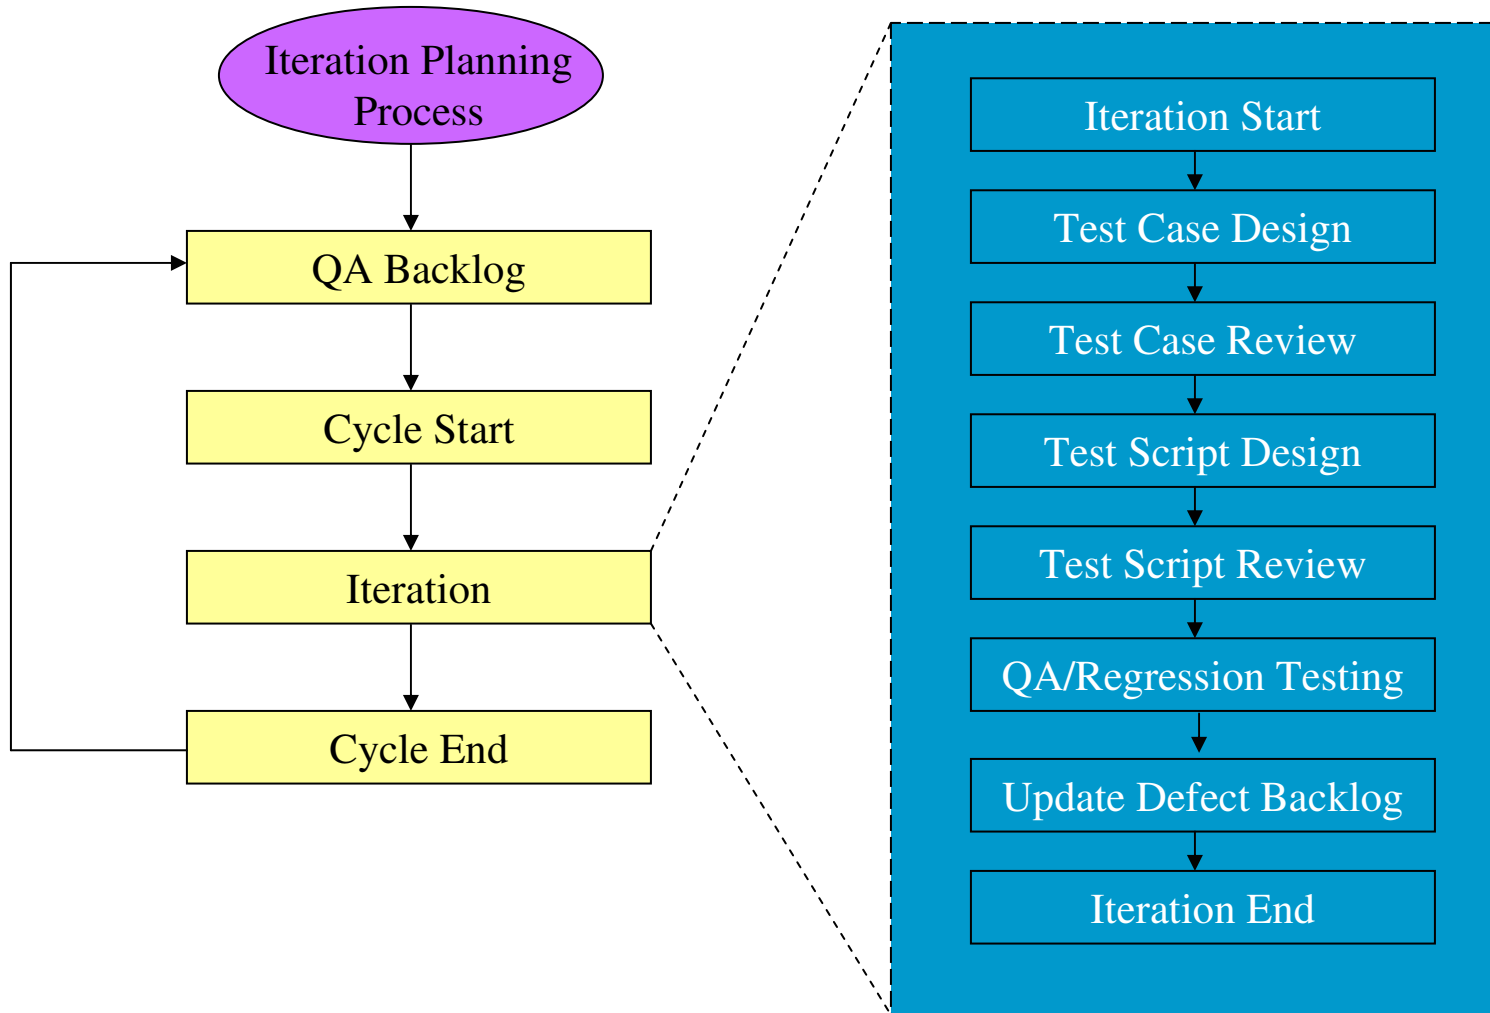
Iteration Planning Process

QA Backlog

Cycle Start

Iteration

Cycle End

Iteration Start

Test Case Design

Test Case Review

Test Script Design

Test Script Review

QA/Regression Testing

Update Defect Backlog

Iteration End